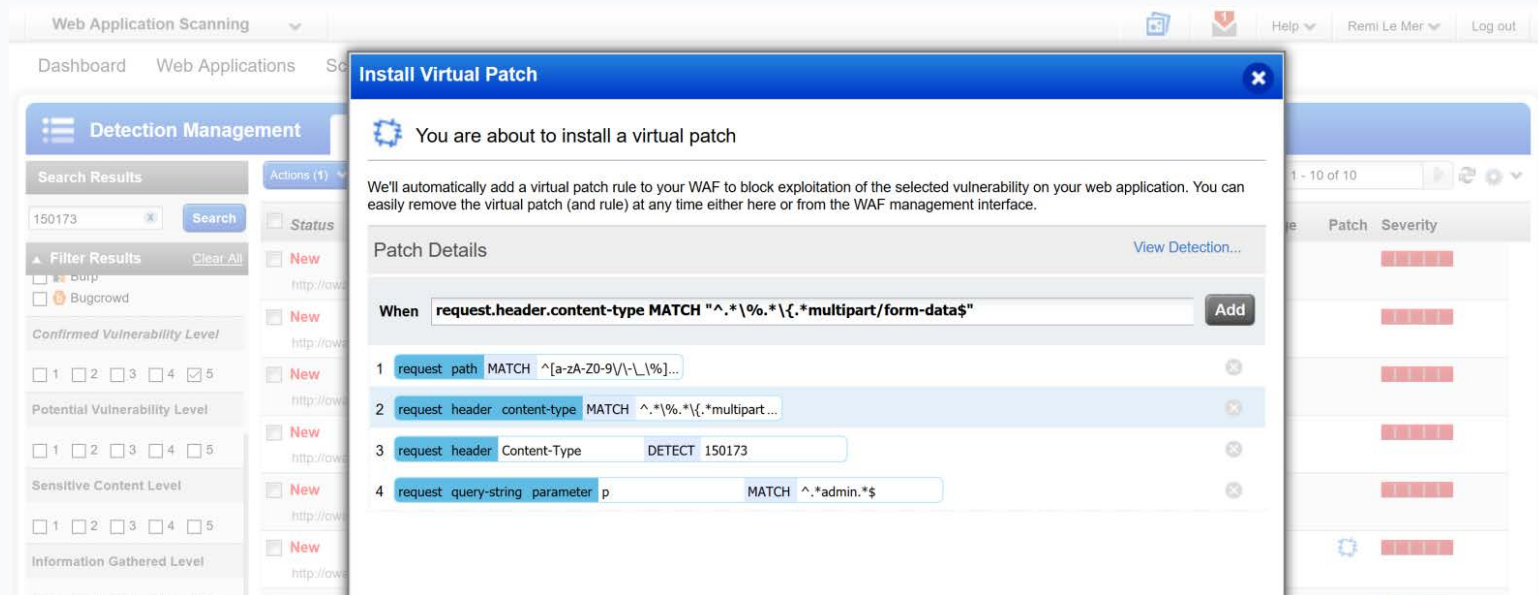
Web Application Scanning

Help Remi Le Mer Log out

Dashboard Web Applications Sc

Detection Management

Search Results

150173 Search

Filter Results Clear All

Burp

Bugcrowd

Confirmed Vulnerability Level

1 2 3 4 5

Potential Vulnerability Level

1 2 3 4 5

Sensitive Content Level

1 2 3 4 5

Information Gathered Level

Actions (1)

Status

New http://ow

New http://ow

New http://ow

New http://ow

New http://ow

New http://ow

1 - 10 of 10

Patch Severity

Install Virtual Patch

You are about to install a virtual patch

We'll automatically add a virtual patch rule to your WAF to block exploitation of the selected vulnerability on your web application. You can easily remove the virtual patch (and rule) at any time either here or from the WAF management interface.

Patch Details View Detection...

When request.header.content-type MATCH "^.*\%.*\{.*multipart/form-data$" Add

| | | | | |
|---|---|---|---|---|
| 1 | request path | MATCH | ^[a-zA-Z0-9\/\-\_\%]... | |
| 2 | request header content-type | MATCH | ^.*\%.*\{.*multipart ... | |
| 3 | request header Content-Type | DETECT | 150173 | |
| 4 | request query-string parameter p | MATCH | ^.*admin.*$ | |